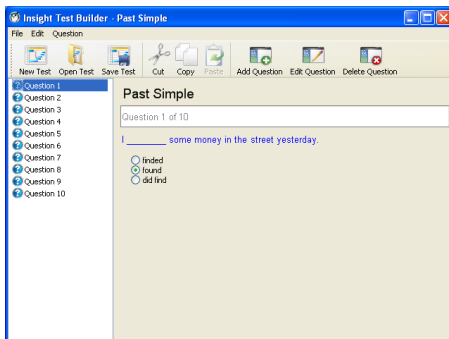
Insight Test Builder - Past Simple

File Edit Question

New Test Open Test Save Test Cut Copy Paste Add Question Edit Question Delete Question

Question 1
Question 2
Question 3
Question 4
Question 5
Question 6
Question 7
Question 8
Question 9
Question 10

Past Simple

Question 1 of 10

I _______ some money in the street yesterday.

finded
found
did find